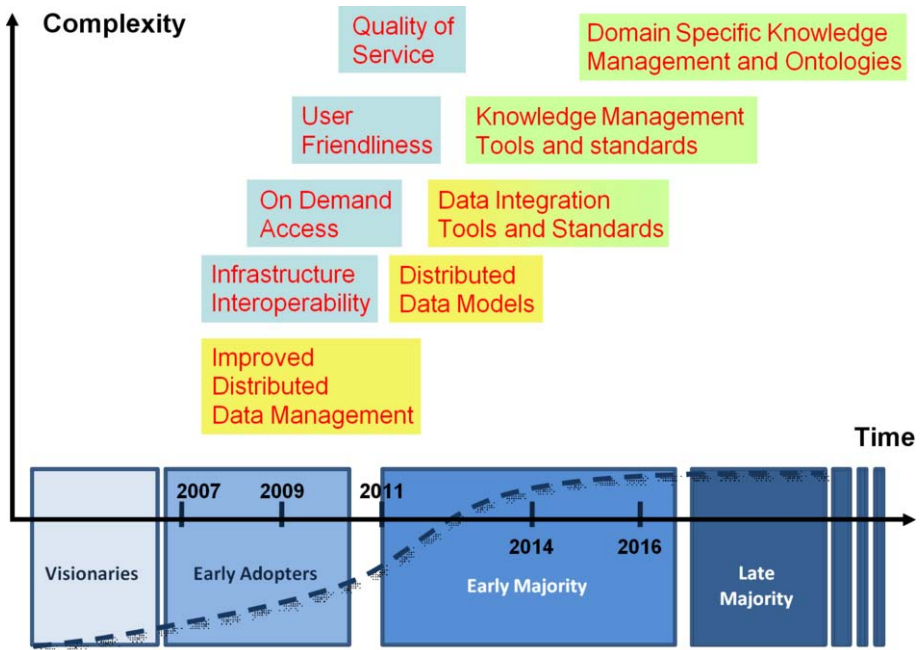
Complexity

Quality of Service

Domain Specific Knowledge Management and Ontologies

User Friendliness

Knowledge Management Tools and standards

On Demand Access

Data Integration Tools and Standards

Infrastructure Interoperability

Distributed Data Models

Improved Distributed Data Management

Time

2007

2009

2011

2014

2016

Visionaries

Early Adopters

Early Majority

Late Majority